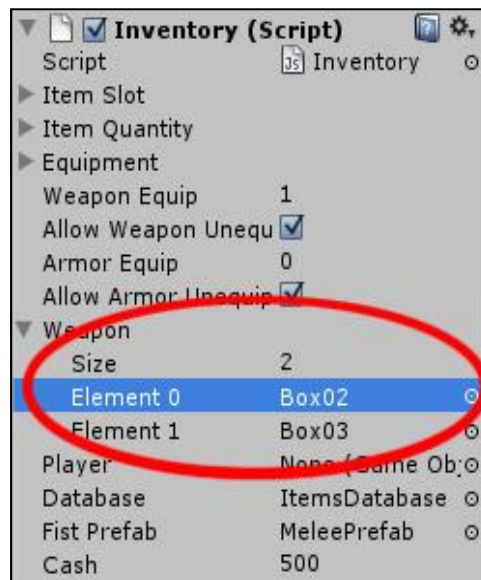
Inventory (Script)
Script	JS Inventory
Item Slot
Item Quantity
Equipment
Weapon Equip	1
Allow Weapon Unequ
Armor Equip	0
Allow Armor Unequip
Weapon
Size	2
Element 0	Box02
Element 1	Box03
Player	None (Game Ob
Database	ItemsDatabase
Fist Prefab	MeleePrefab
Cash	500